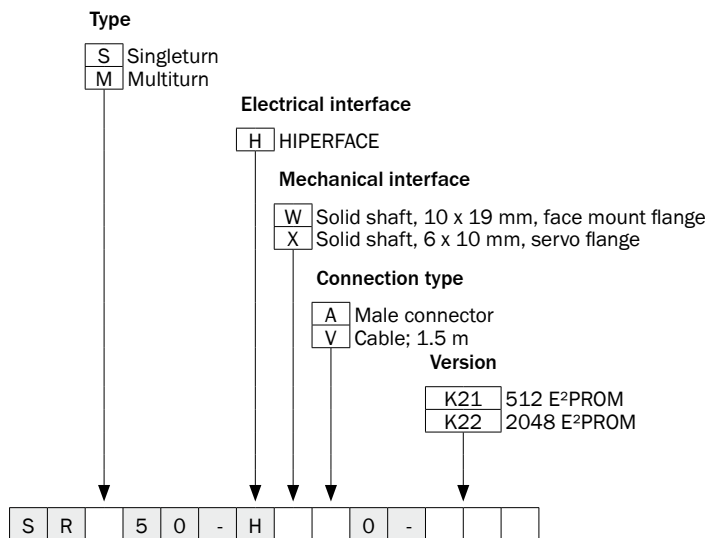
Type

S Singleturn
M Multiturn

Electrical interface

H HIPERFACE

Mechanical interface

W Solid shaft, 10 x 19 mm, face mount flange
X Solid shaft, 6 x 10 mm, servo flange

Connection type

A Male connector
V Cable; 1.5 m

Version

K21 512 E²PROM
K22 2048 E²PROM

| S | R |  | 5 | 0 | - | H |  |  | 0 | - |  |  |  |
|---|---|---|---|---|---|---|---|---|---|---|---|---|---|